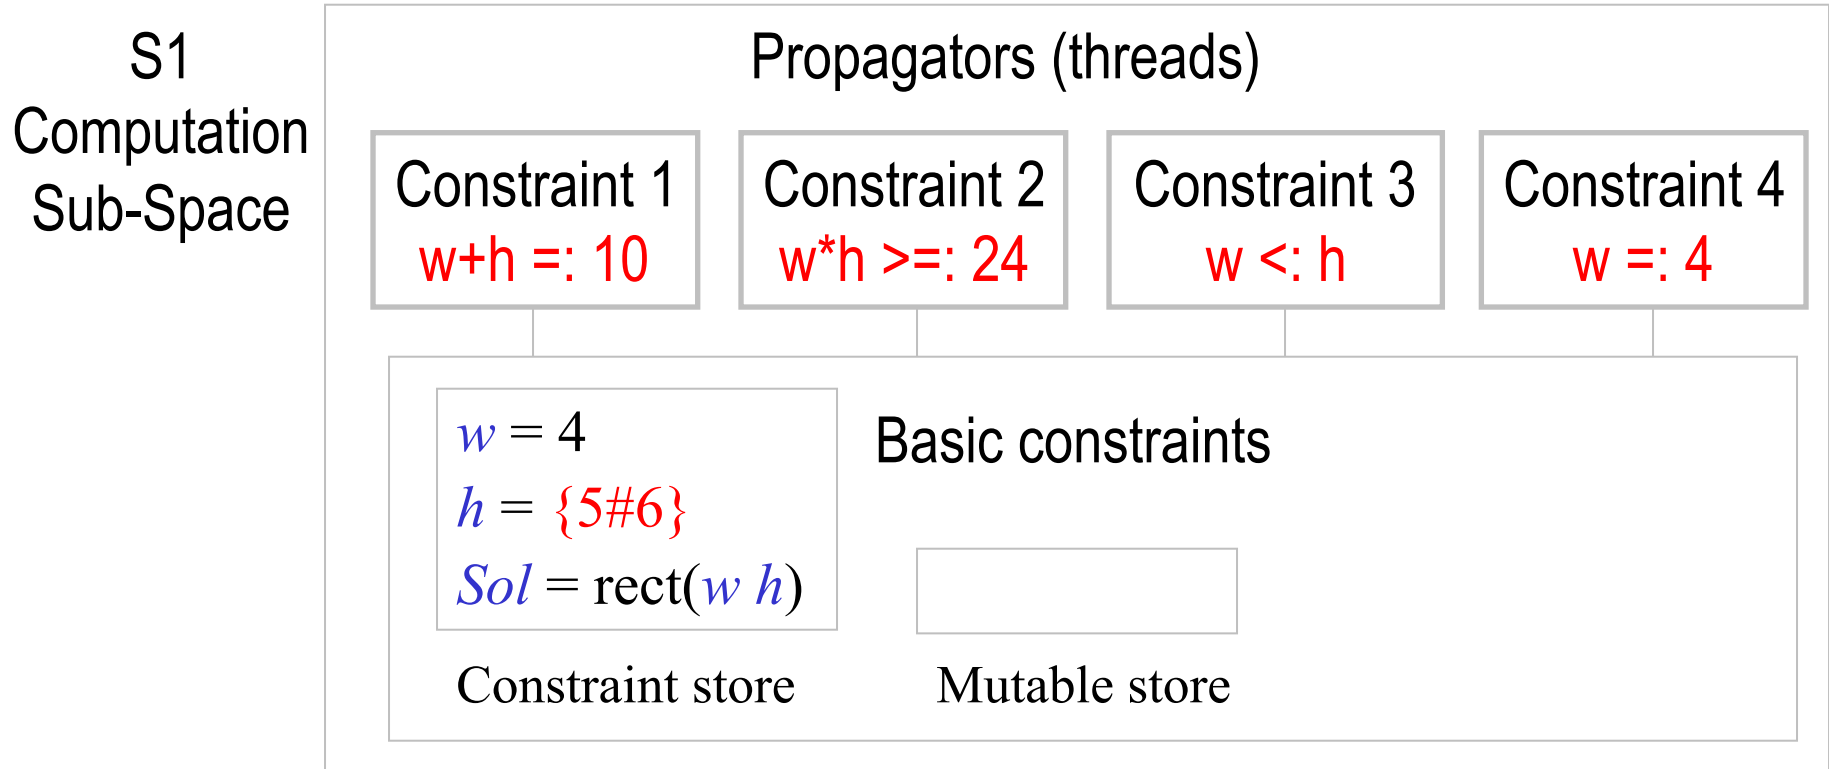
S1
Computation
Sub-Space

Propagators (threads)

Constraint 1
w+h =: 10

Constraint 2
w*h >=: 24

Constraint 3
w <: h

Constraint 4
w =: 4

$w = 4$
$h = \{5\#6\}$
$Sol = \text{rect}(w\ h)$

Basic constraints

Constraint store

Mutable store